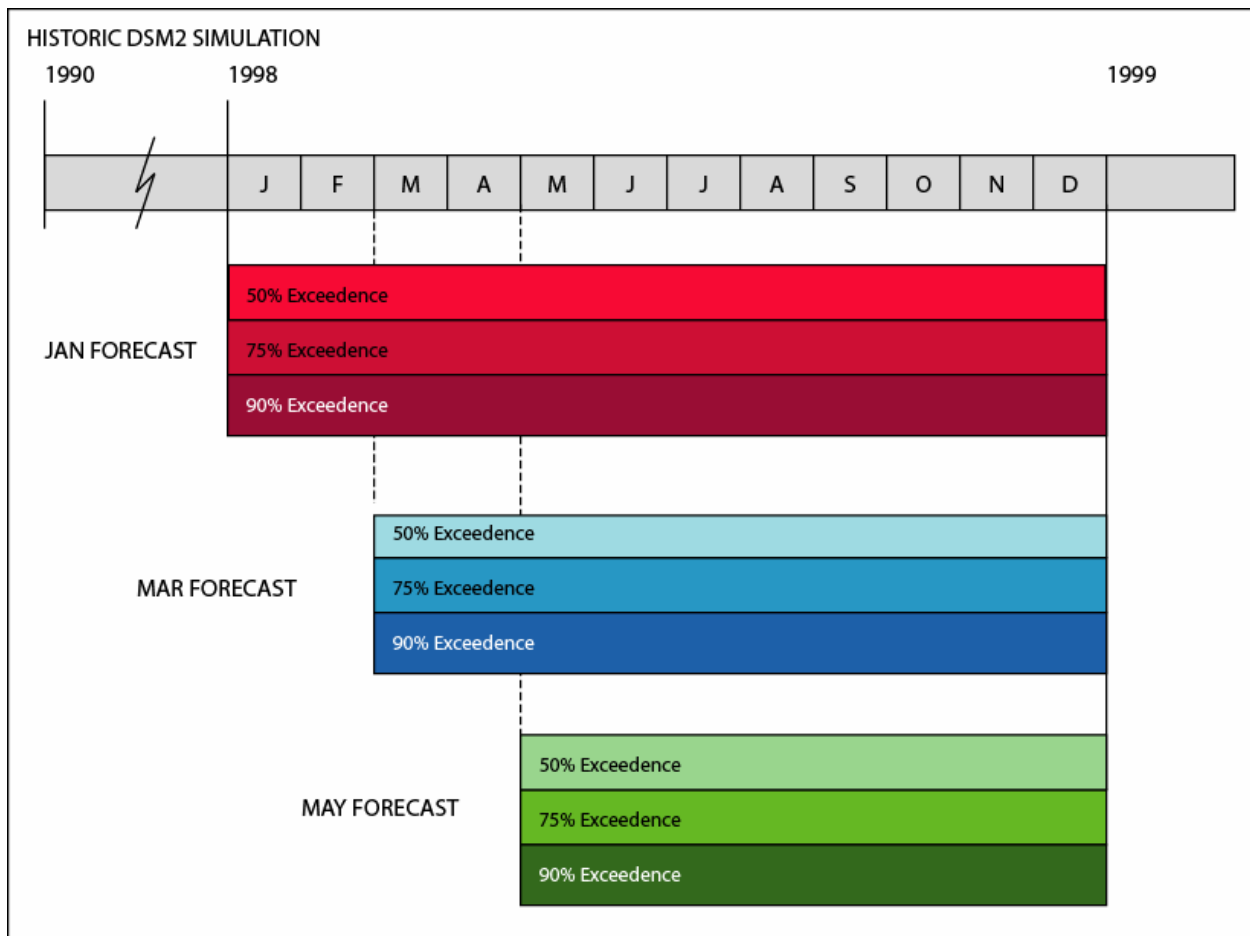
HISTORIC DSM2 SIMULATION

1990

1998

1999

J F M A M J J A S O N D

JAN FORECAST

50% Exceedence

75% Exceedence

90% Exceedence

MAR FORECAST

50% Exceedence

75% Exceedence

90% Exceedence

MAY FORECAST

50% Exceedence

75% Exceedence

90% Exceedence